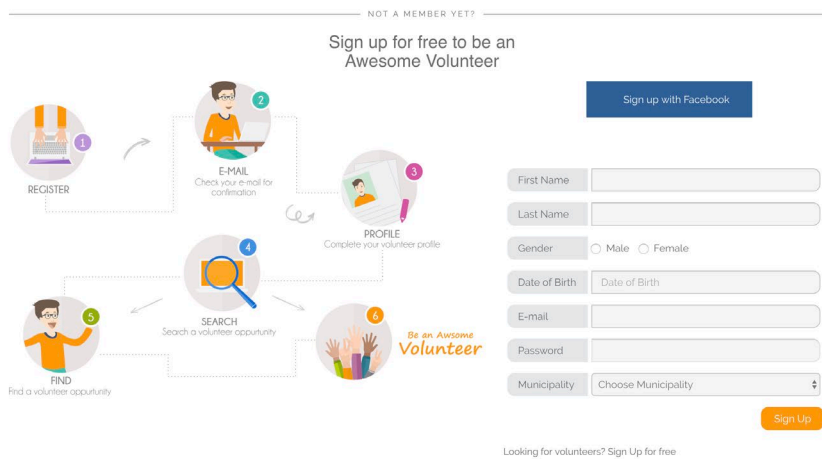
NOT A MEMBER YET?

Sign up for free to be an Awesome Volunteer

1
REGISTER

2
E-MAIL
Check your e-mail for confirmation

3
PROFILE
Complete your volunteer profile

4
SEARCH
Search a volunteer oppurtunity

5
FIND
Find a volunteer oppurtunity

6
Be an Awsome Volunteer

Sign up with Facebook

First Name
Last Name
Gender ○ Male ○ Female
Date of Birth Date of Birth
E-mail
Password
Municipality Choose Municipality

Sign Up

Looking for volunteers? Sign Up for free